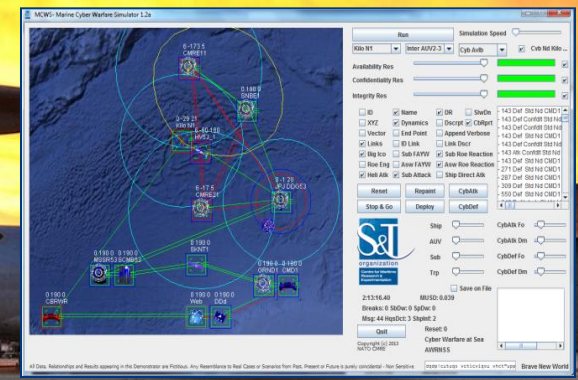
MCWS - Marine Cyber Warfare Simulator 1.2a

Run

Simulation Speed

Kilo N1

Inter AUV2-3

Cyb Avlb

Cyb Nd Kilo...

Availability Res

Confidentiality Res

Integrity Res

0 -173 5
CMRE11

0 180 0
SNBE1

0 -29 21
KWAN1

0 -40 180
AMF1-1

0 -17 5
CMRE21

0 -1 29
JPUDDO53

0 180 0
SKNT1

0 190 0 0 190 0
MSGR153 GCMRE2

0 190 0 0 190 0
GRND1 CMD1

0 190 0
C2EWR

0 190 0
Web

0 190 0
DD4

ID
Name
DR
ShwDr
XYZ
Dynamics
Dscrpt
CbRprt
Vector
End Point
Append Verbose
Links
ID Link
Link Dscr
Big Ico
Sub FAYW
Sub Roe Reaction
Roe Eng
Asw FAYW
Asw Roe Reaction
Heli Atk
Sub Attack
Ship Direct Atk

143 Def Std Nd CMD1
143 Def Confdlt Std Nd
143 Def Std Nd CMD1
143 Def Confdlt Std Nd
143 Def Std Nd CMD1
143 Def Confdlt Std Nd
143 Def Std Nd CMD1
143 Ath Confdlt Std Nd
271 Def Std Nd CMD1
287 Def Std Nd CMD1
309 Def Std Nd CMD1
550 Def Std Nd CMD1
143 Def Std Nd CMD1

Reset
Repaint
CybAtk
Stop & Go
Deploy
CybDef

S&T organization
Centre for Maritime Research & Experimentation

Ship
AUV
Sub
Trp

CybAtk Fo
CybAtk Dm
CybDef Fo
CybDef Dm

Save on File

2:13:16.40
MUSD: 0.039
Breaks: 0 SbDw: 0 SpDw: 0
Msg: 44 HpsDct: 3 ShpInt: 2
Quit
Reset: 0
Cyber Warfare at Sea
AWRNSS
Copyright (c) 2013
NATO CMRE

All Data, Relationships and Results appearing in this Demonstrator are Fictitious. Any Resemblance to Real Cases or Scenarios from Past, Present or Future is purely coincidental - Non Sensitive

Brave New World